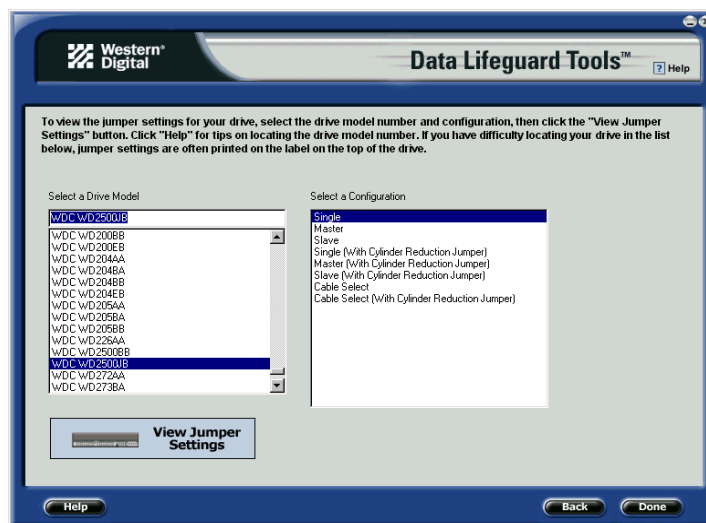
Western Digital

Data Lifeguard Tools™

? Help

To view the jumper settings for your drive, select the drive model number and configuration, then click the "View Jumper Settings" button. Click "Help" for tips on locating the drive model number. If you have difficulty locating your drive in the list below, jumper settings are often printed on the label on the top of the drive.

Select a Drive Model

WDC WD2500JB

WDC WD200BB
WDC WD200EB
WDC WD204AA
WDC WD204BA
WDC WD204BB
WDC WD204EB
WDC WD205AA
WDC WD205BA
WDC WD205BB
WDC WD226AA
WDC WD2500BB
WDC WD2500JB
WDC WD272AA
WDC WD273BA

Select a Configuration

Single
Master
Slave
Single (With Cylinder Reduction Jumper)
Master (With Cylinder Reduction Jumper)
Slave (With Cylinder Reduction Jumper)
Cable Select
Cable Select (With Cylinder Reduction Jumper)

View Jumper Settings

Help

Back

Done